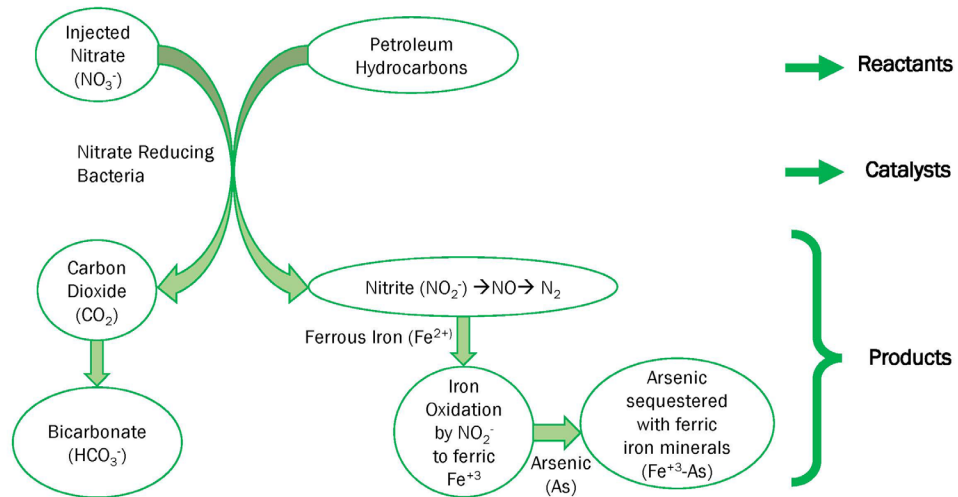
Injected Nitrate ($NO_3^-$)

Petroleum Hydrocarbons

Reactants

Nitrate Reducing Bacteria

Catalysts

Carbon Dioxide ($CO_2$)

Nitrite ($NO_2^-$) $\rightarrow$NO$\rightarrow$ $N_2$

Ferrous Iron ($Fe^{2+}$)

Products

Bicarbonate ($HCO_3^-$)

Iron Oxidation by $NO_2^-$ to ferric $Fe^{+3}$

Arsenic (As)

Arsenic sequestered with ferric iron minerals ($Fe^{+3}$-As)